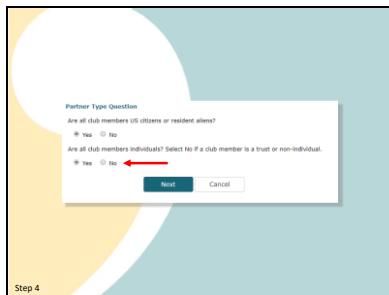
Partner Type Question

Are all club members US citizens or resident aliens?

Yes No

Are all club members individuals? Select No if a club member is a trust or non-individual.

Yes No

Next Cancel

Step 4